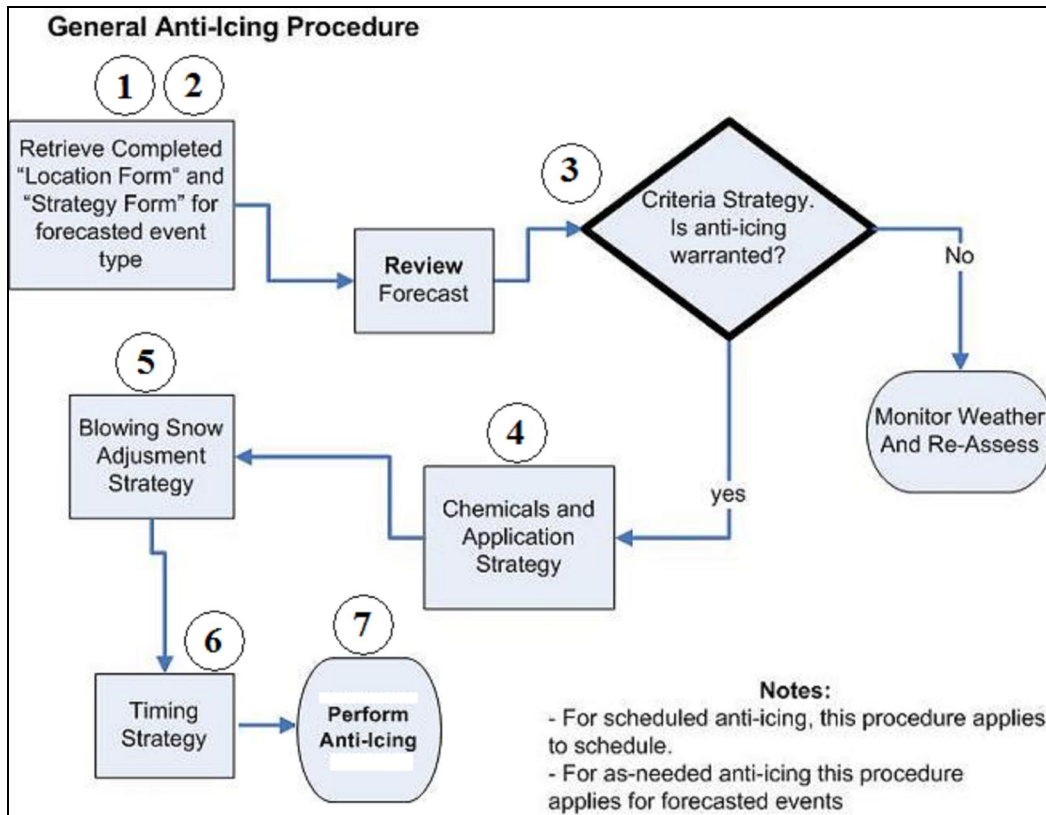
General Anti-Icing Procedure

1

2

Retrieve Completed "Location Form" and "Strategy Form" for forecasted event type

Review Forecast

3

Criteria Strategy. Is anti-icing warranted?

No

Monitor Weather And Re-Assess

yes

4

Chemicals and Application Strategy

5

Blowing Snow Adjusment Strategy

6

Timing Strategy

7

Perform Anti-Icing

Notes:
- For scheduled anti-icing, this procedure applies to schedule.
- For as-needed anti-icing this procedure applies for forecasted events